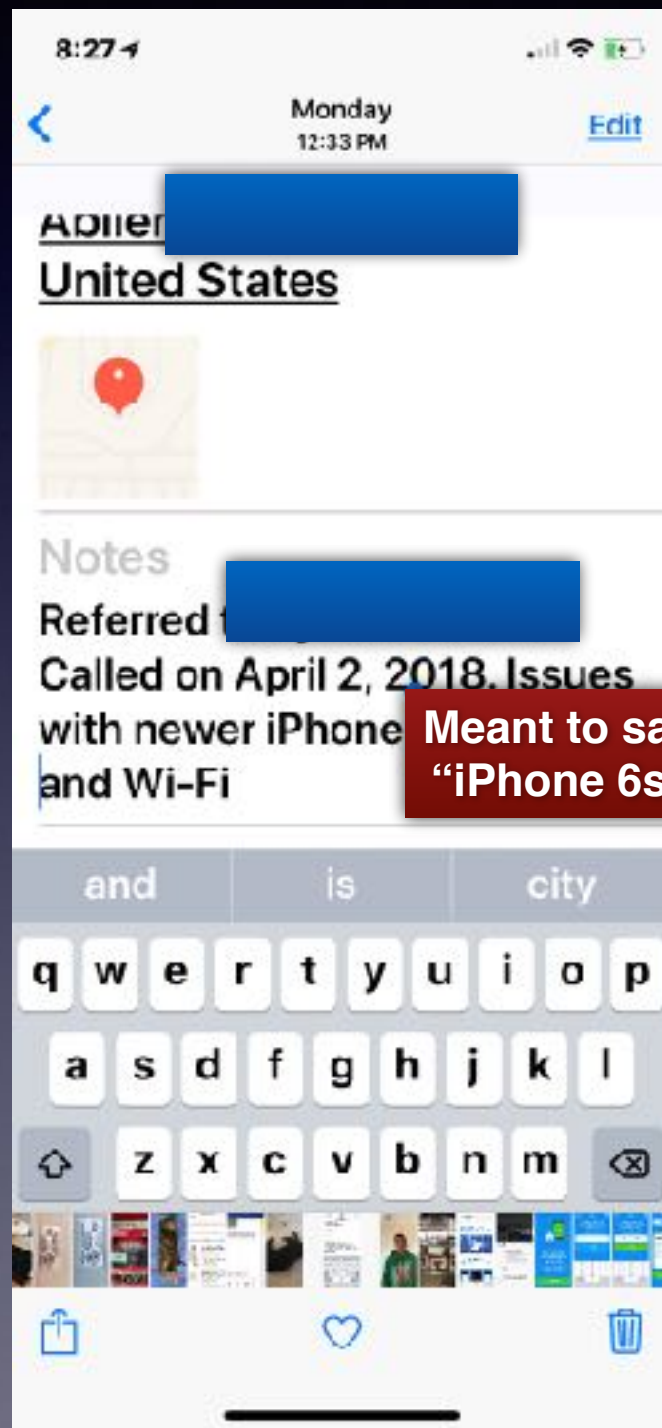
8:27

Monday
12:33 PM

Edit

Abiler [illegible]
United States

Notes
Referred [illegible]
Called on April 2, 2018. Issues with newer iPhone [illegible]
and Wi-Fi

Meant to sa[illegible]
"iPhone 6s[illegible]

and
is
city

q w e r t y u i o p
a s d f g h j k l
z x c v b n m